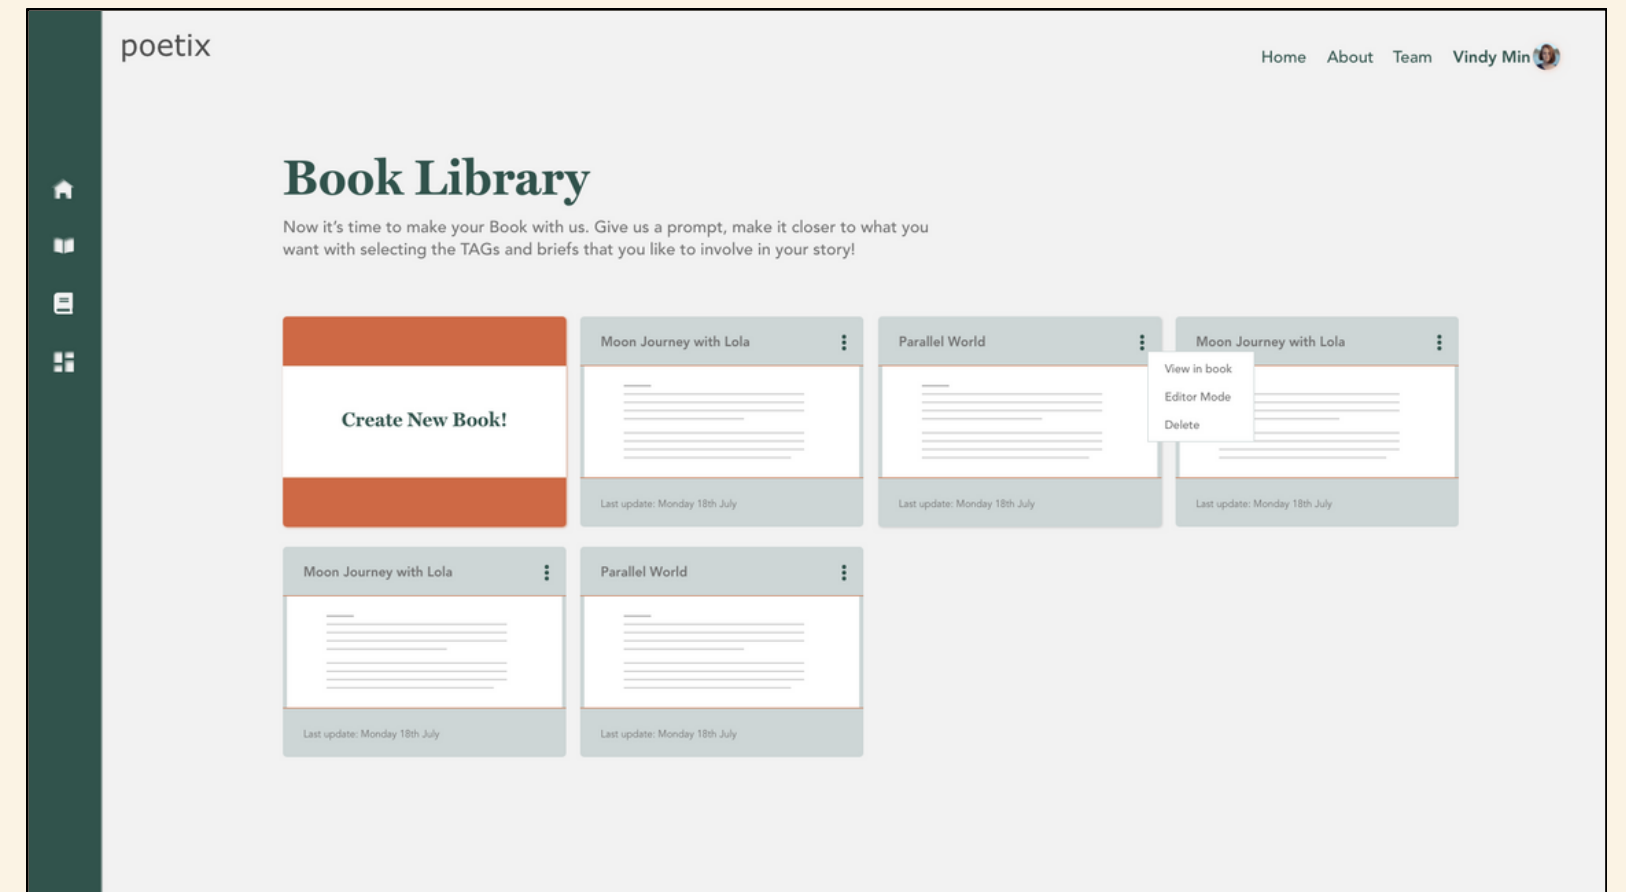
poetix

Home About Team Vindy Min

Book Library

Now it's time to make your Book with us. Give us a prompt, make it closer to what you want with selecting the TAGs and briefs that you like to involve in your story!

Create New Book!

Moon Journey with Lola

Last update: Monday 18th July

Parallel World

View in book
Editor Mode
Delete

Last update: Monday 18th July

Moon Journey with Lola

Last update: Monday 18th July

Moon Journey with Lola

Last update: Monday 18th July

Parallel World

Last update: Monday 18th July